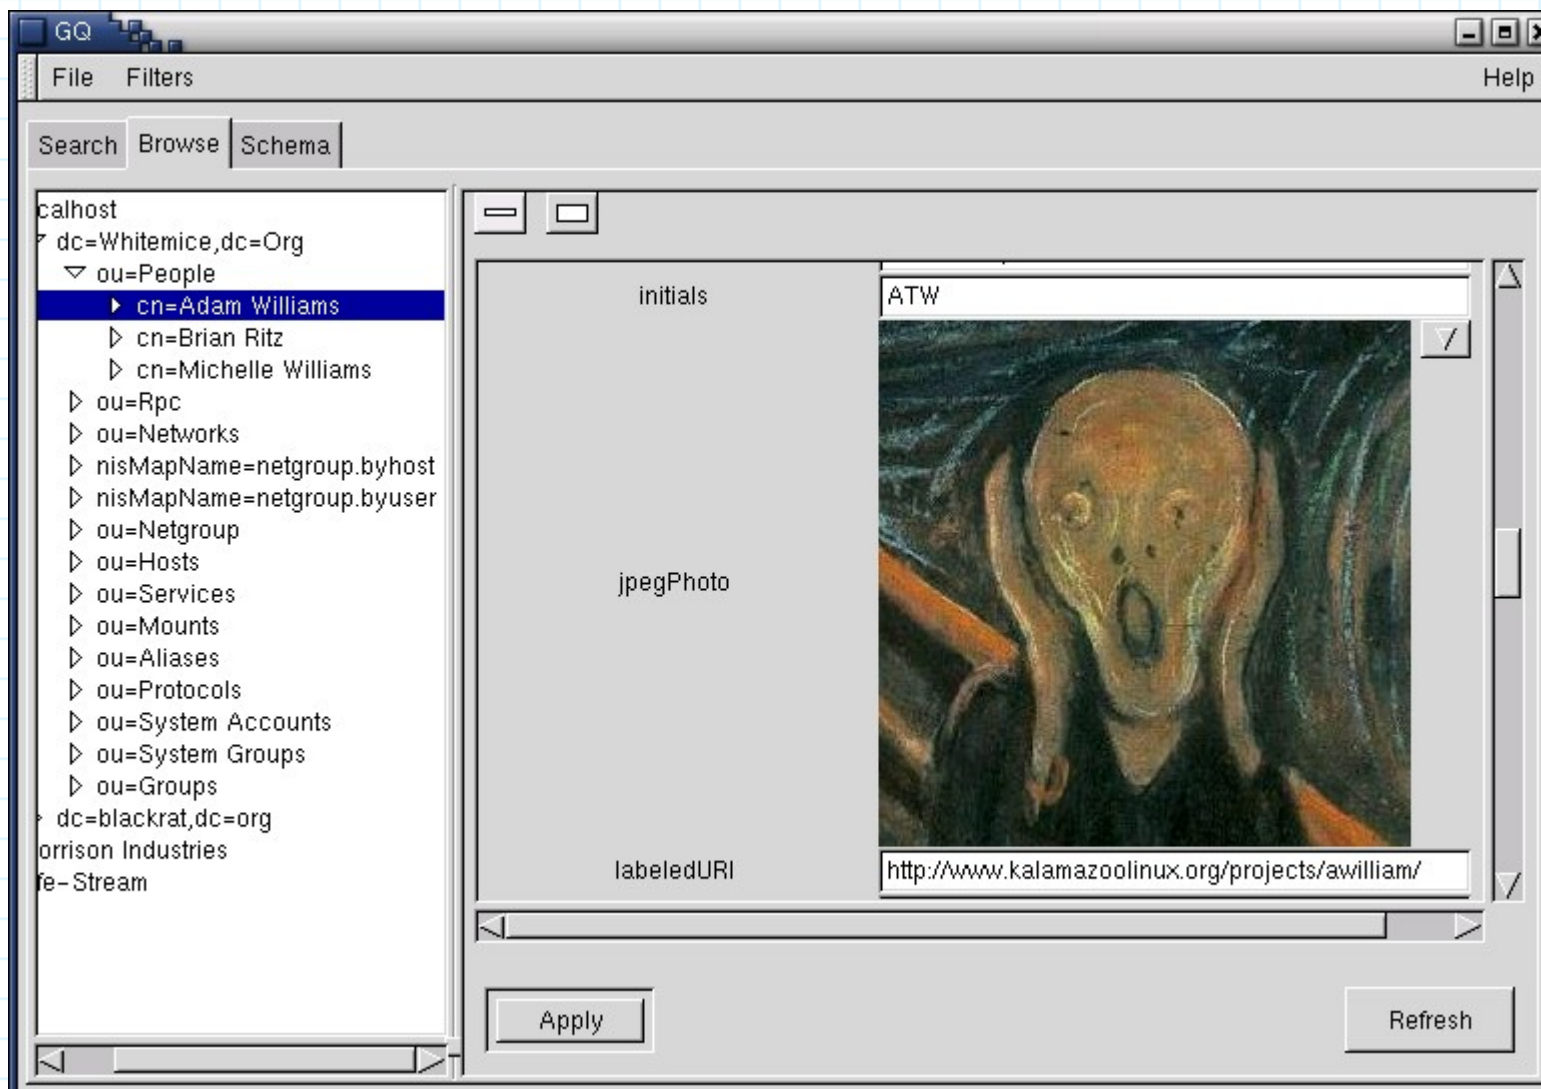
GQ

File Filters Help

Search Browse Schema

calhost
dc=Whitemice,dc=Org
ou=People
cn=Adam Williams
cn=Brian Ritz
cn=Michelle Williams
ou=Rpc
ou=Networks
nisMapName=netgroup.byhost
nisMapName=netgroup.byuser
ou=Netgroup
ou=Hosts
ou=Services
ou=Mounts
ou=Aliases
ou=Protocols
ou=System Accounts
ou=System Groups
ou=Groups
dc=blackrat,dc=org
orrison Industries
fe-Stream

initials ATW

jpegPhoto

labeledURI http://www.kalamazoolinux.org/projects/awilliam/

Apply

Refresh